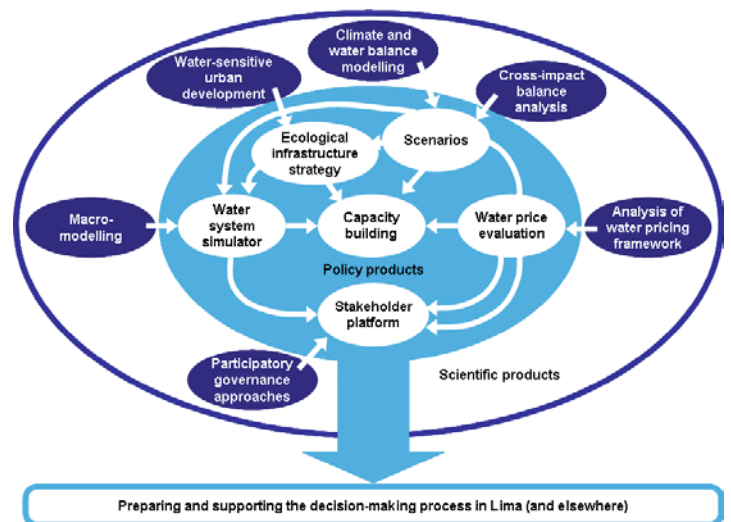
Climate and water balance modelling

Water-sensitive urban development

Cross-impact balance analysis

Ecological infrastructure strategy

Scenarios

Macro-modelling

Water system simulator

Capacity building

Water price evaluation

Analysis of water pricing framework

Policy products

Stakeholder platform

Participatory governance approaches

Scientific products

Preparing and supporting the decision-making process in Lima (and elsewhere)